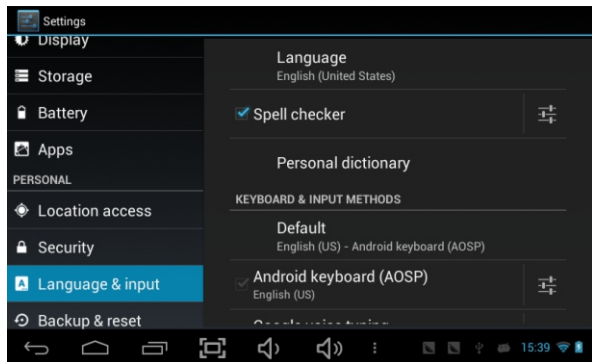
Settings

Display
Storage
Battery
Apps
PERSONAL
Location access
Security
Language & input
Backup & reset

Language
English (United States)

Spell checker

Personal dictionary

KEYBOARD & INPUT METHODS

Default
English (US) - Android keyboard (AOSP)

Android keyboard (AOSP)
English (US)

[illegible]

15:39